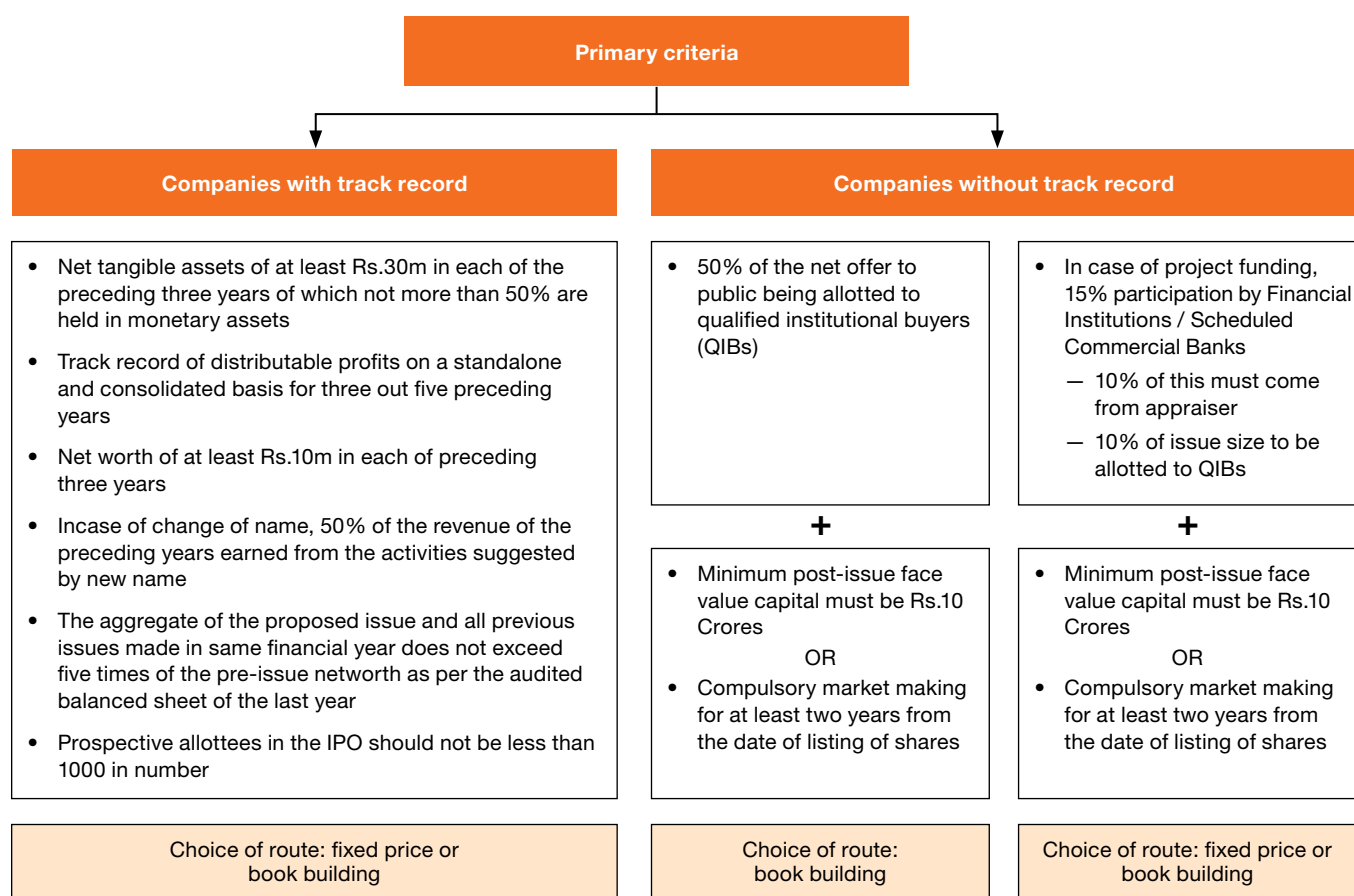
Primary criteria

Companies with track record

Companies without track record

- Net tangible assets of at least Rs.30m in each of the preceding three years of which not more than 50% are held in monetary assets
- Track record of distributable profits on a standalone and consolidated basis for three out five preceding years
- Net worth of at least Rs.10m in each of preceding three years
- Incase of change of name, 50% of the revenue of the preceding years earned from the activities suggested by new name
- The aggregate of the proposed issue and all previous issues made in same financial year does not exceed five times of the pre-issue networth as per the audited balanced sheet of the last year
- Prospective allottees in the IPO should not be less than 1000 in number

Choice of route: fixed price or book building

- 50% of the net offer to public being allotted to qualified institutional buyers (QIBs)

+

- Minimum post-issue face value capital must be Rs.10 Crores

OR

- Compulsory market making for at least two years from the date of listing of shares

Choice of route: book building

- In case of project funding, 15% participation by Financial Institutions / Scheduled Commercial Banks
  — 10% of this must come from appraiser
  — 10% of issue size to be allotted to QIBs

+

- Minimum post-issue face value capital must be Rs.10 Crores

OR

- Compulsory market making for at least two years from the date of listing of shares

Choice of route: fixed price or book building